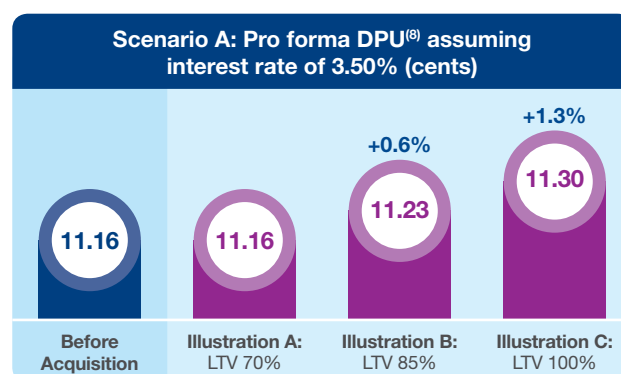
Scenario A: Pro forma DPU$^{(8)}$ assuming interest rate of 3.50% (cents)

+0.6%

+1.3%

11.16

11.16

11.23

11.30

Before Acquisition

Illustration A: LTV 70%

Illustration B: LTV 85%

Illustration C: LTV 100%